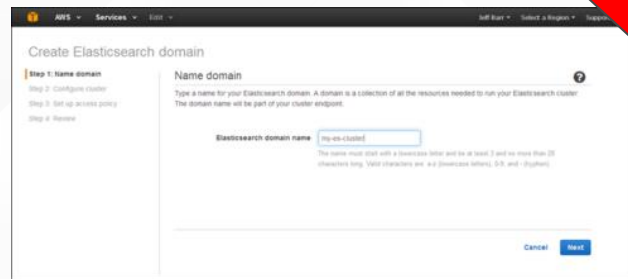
AWS Services Edit

Jeff Barr Select a Region Support

Create Elasticsearch domain

Step 1: Name domain
Step 2: Configure cluster
Step 3: Set up access policy
Step 4: Review

Name domain

Type a name for your Elasticsearch domain. A domain is a collection of all the resources needed to run your Elasticsearch cluster. The domain name will be part of your cluster endpoint.

Elasticsearch domain name my-es-cluster

The name must start with a lowercase letter and be at least 3 and no more than 28 characters long. Valid characters are: a-z (lowercase letters), 0-9, and - (hyphen).

Cancel Next